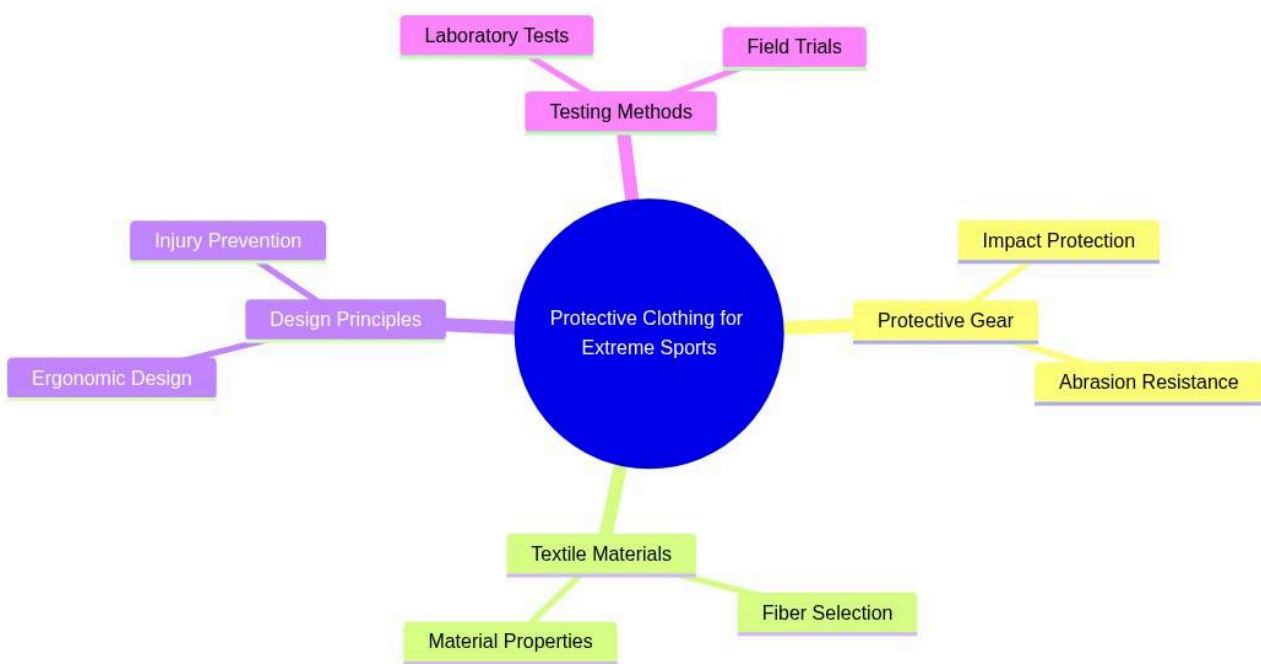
Laboratory Tests

Field Trials

Testing Methods

Injury Prevention

Design Principles

Ergonomic Design

Protective Clothing for Extreme Sports

Impact Protection

Protective Gear

Abrasion Resistance

Textile Materials

Fiber Selection

Material Properties